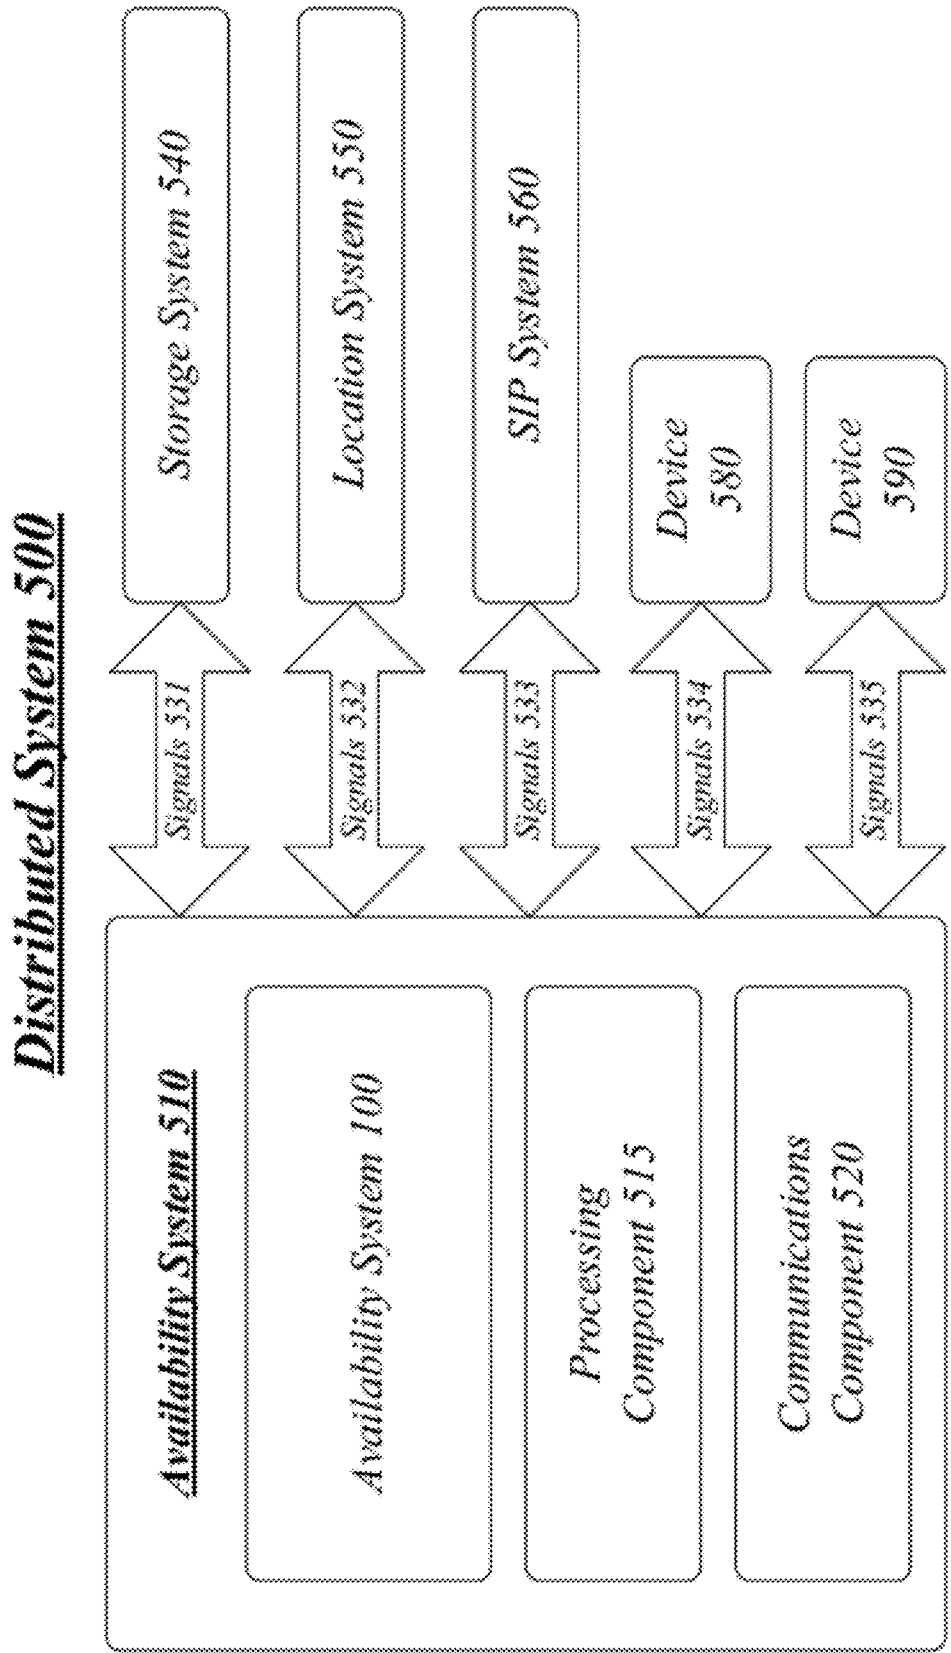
Distributed System 500

Availability System 510

Availability System 100

Processing Component 515

Communications Component 520

Signals 531

Signals 532

Signals 533

Signals 534

Signals 535

Storage System 540

Location System 550

SIP System 560

Device 580

Device 590